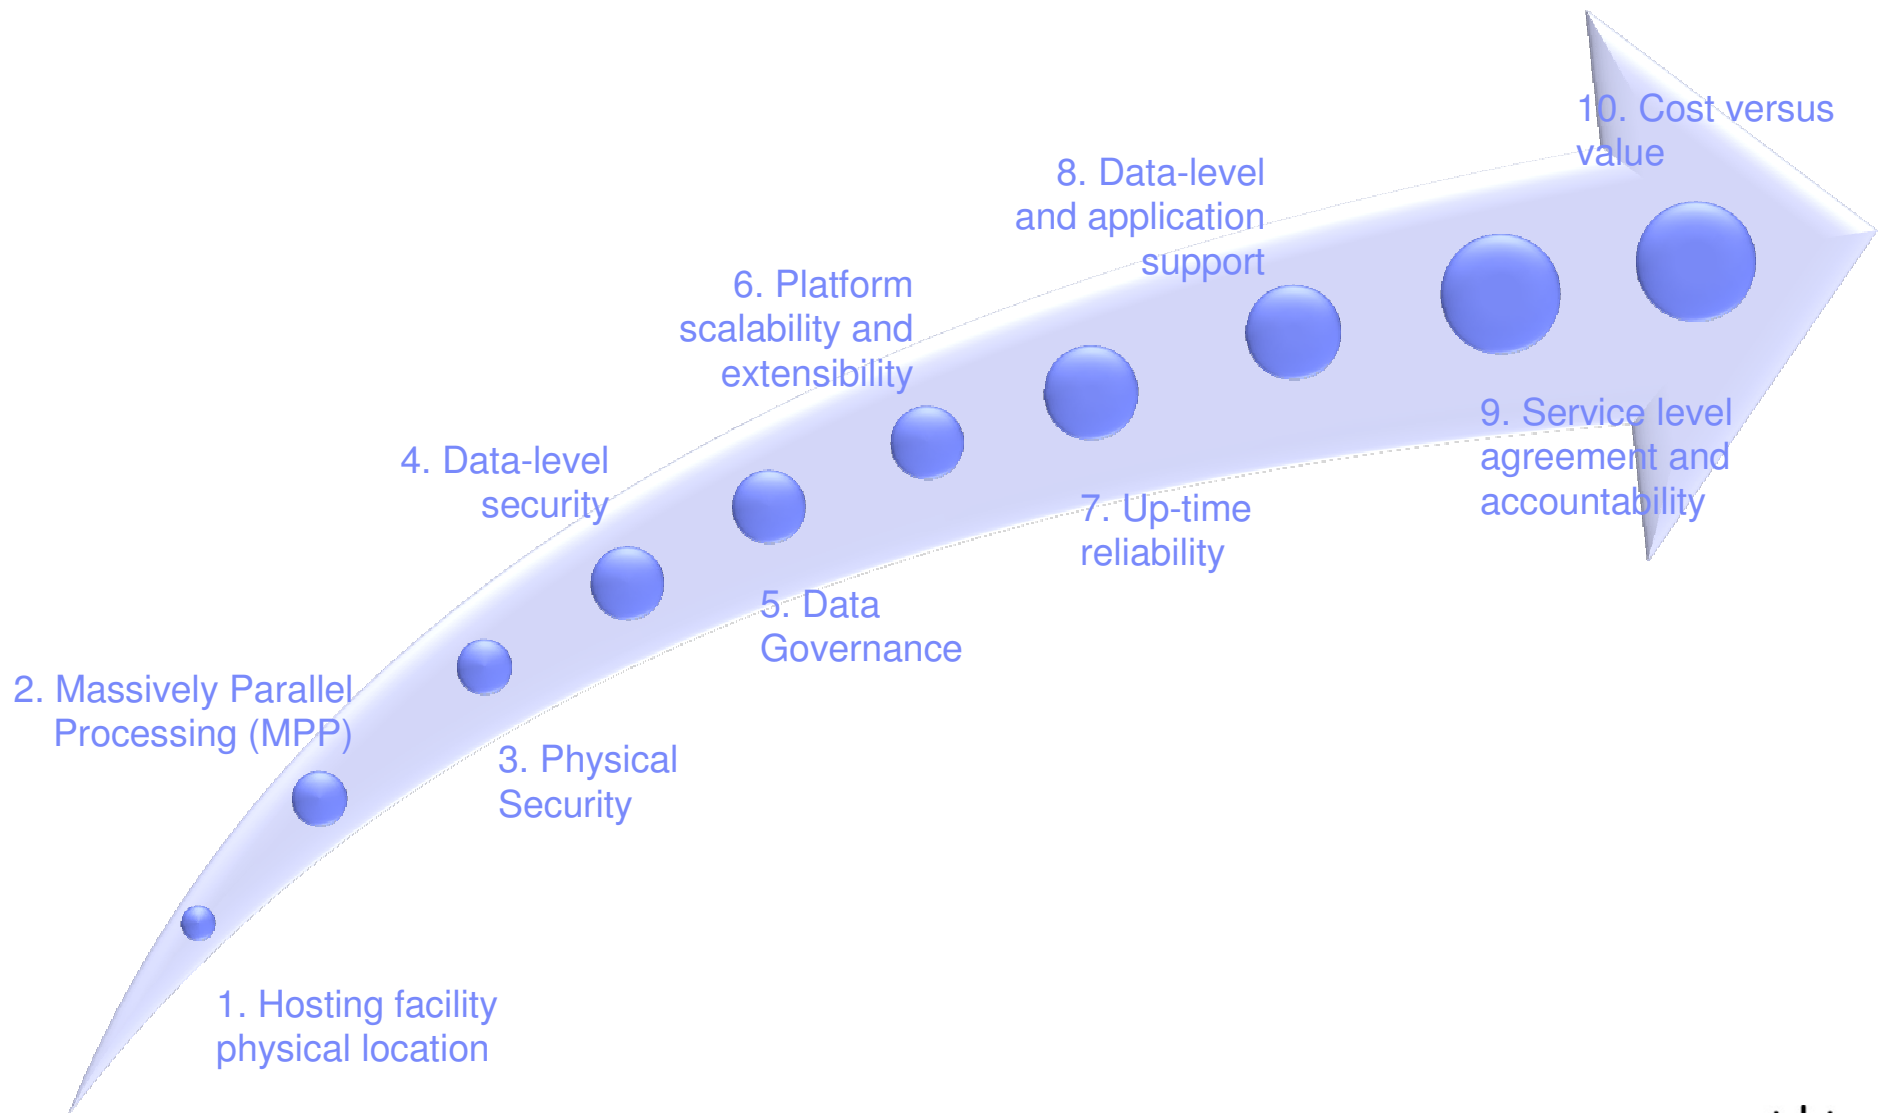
1. Hosting facility physical location

2. Massively Parallel Processing (MPP)

3. Physical Security

4. Data-level security

5. Data Governance

6. Platform scalability and extensibility

7. Up-time reliability

8. Data-level and application support

9. Service level agreement and accountability

10. Cost versus value